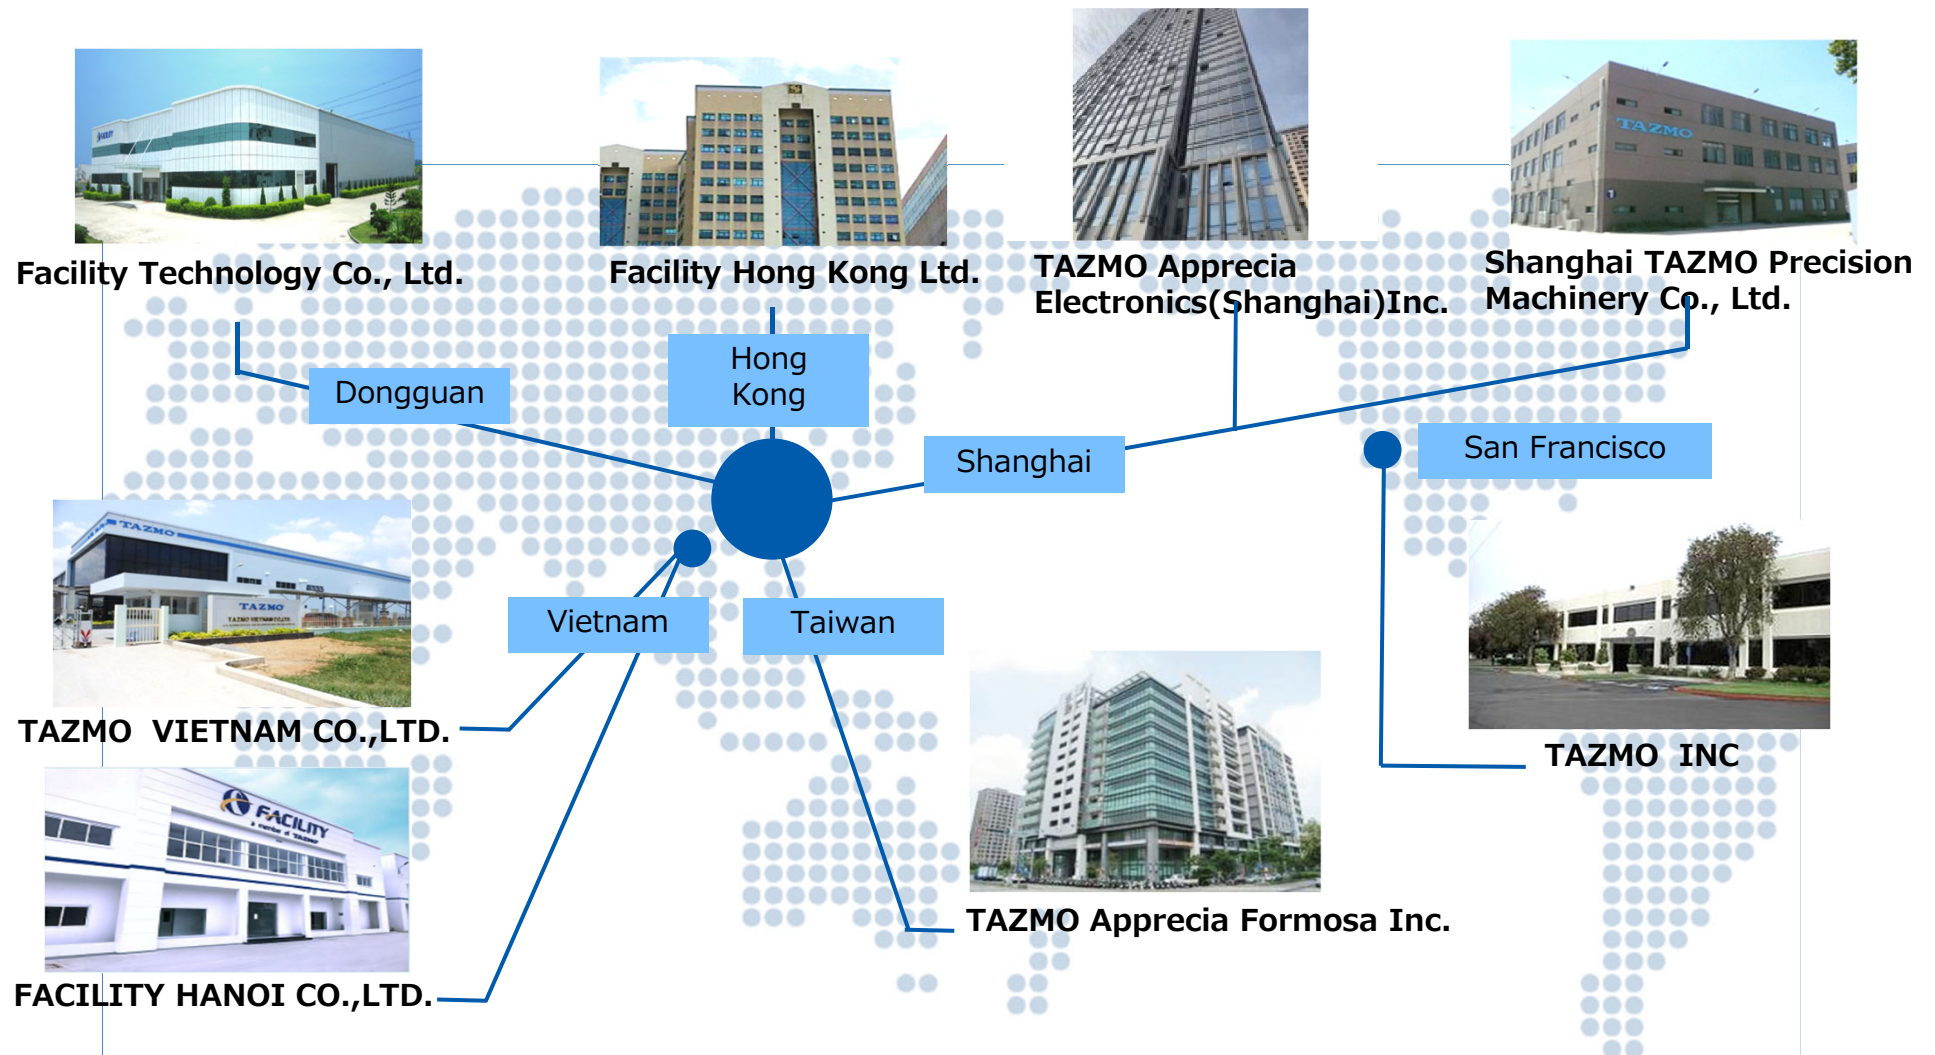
Facility Technology Co., Ltd.

Facility Hong Kong Ltd.

TAZMO Apprecia Electronics(Shanghai)Inc.

Shanghai TAZMO Precision Machinery Co., Ltd.

Dongguan

Hong Kong

Shanghai

San Francisco

Vietnam

Taiwan

TAZMO VIETNAM CO.,LTD.

FACILITY HANOI CO.,LTD.

TAZMO Apprecia Formosa Inc.

TAZMO INC